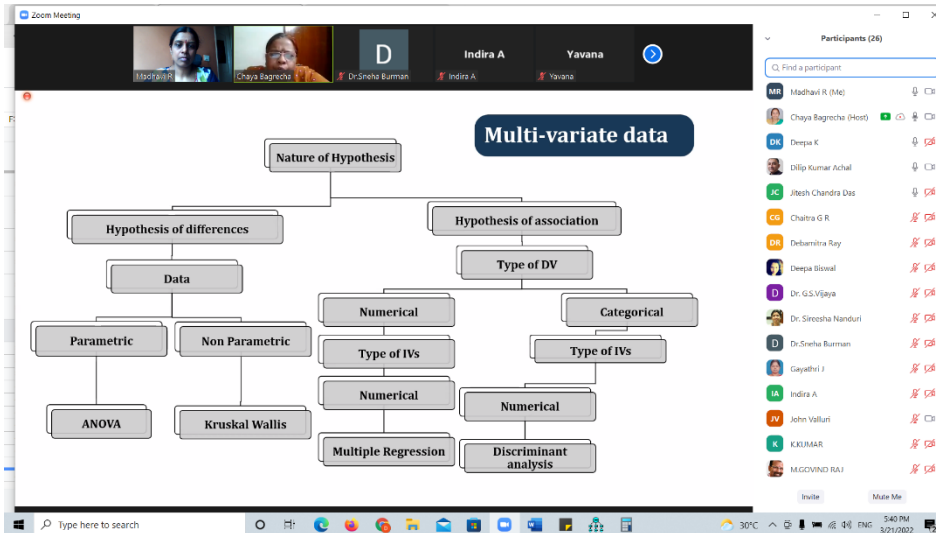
Zoom Meeting

Madhavi R

Chaya Bagrecha

D

Dr.Sneha Burman

Indira A

Indira A

Yavana

Yavana

Multi-variate data

Nature of Hypothesis

Hypothesis of differences

Hypothesis of association

Data

Type of DV

Numerical

Categorical

Parametric

Non Parametric

Type of IVs

Type of IVs

Numerical

Numerical

ANOVA

Kruskal Wallis

Multiple Regression

Discriminant analysis

Participants (26)

Find a participant

MR Madhavi R (Me)

Chaya Bagrecha (Host)

DK Deepa K

Dilip Kumar Achal

JC Jitesh Chandra Das

CG Chaitra G R

DR Debamitra Ray

Deepa Biswal

D Dr. G.S.Vijaya

Dr. Sireesha Nanduri

D Dr.Sneha Burman

Gayathri J

IA Indira A

JV John Valluri

K K.KUMAR

M.GOVIND RAJ

Invite

Mute Me

Type here to search

30°C

ENG

5:40 PM

3/21/2022